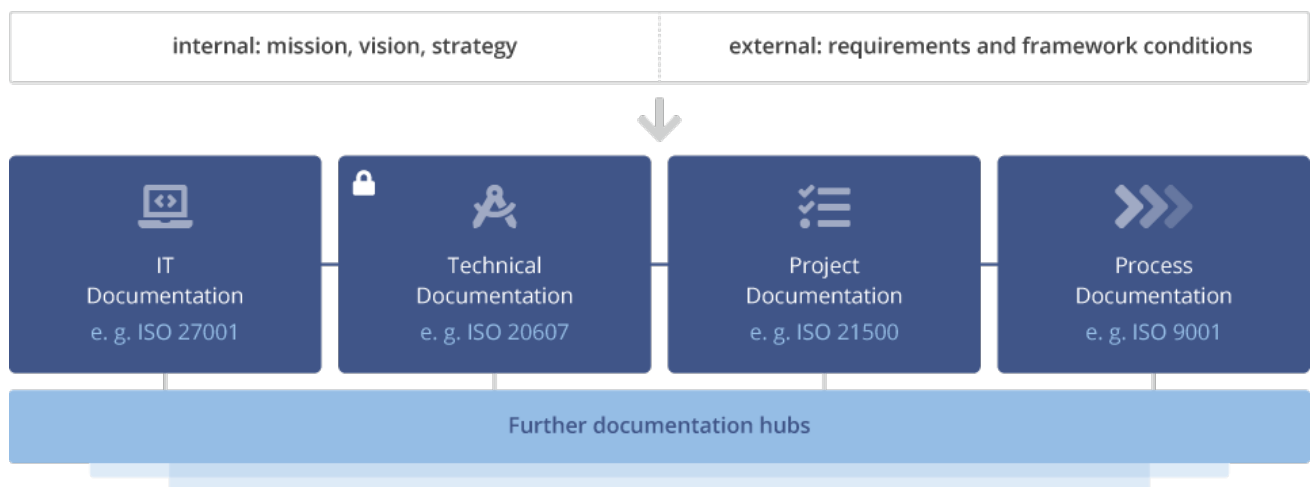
internal: mission, vision, strategy

external: requirements and framework conditions

IT Documentation
e. g. ISO 27001

Technical Documentation
e. g. ISO 20607

Project Documentation
e. g. ISO 21500

Process Documentation
e. g. ISO 9001

Further documentation hubs